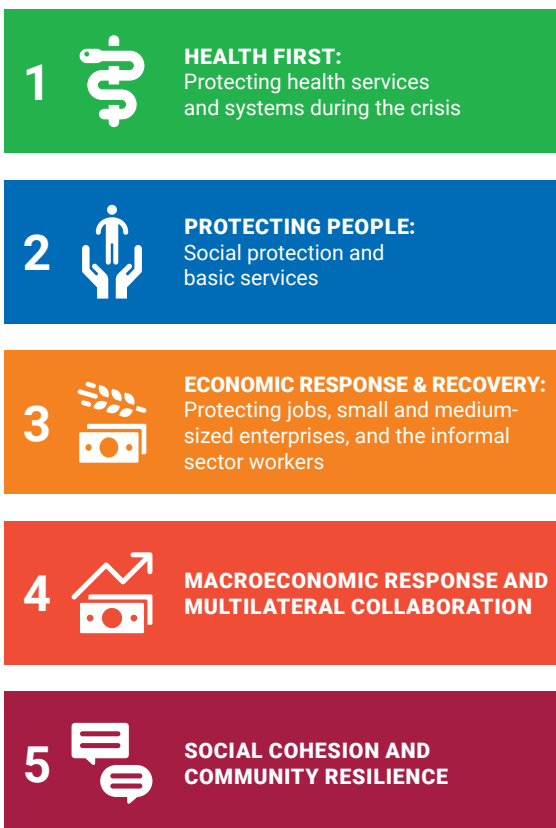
1

HEALTH FIRST:
Protecting health services and systems during the crisis

2

PROTECTING PEOPLE:
Social protection and basic services

3

ECONOMIC RESPONSE & RECOVERY:
Protecting jobs, small and medium-sized enterprises, and the informal sector workers

4

MACROECONOMIC RESPONSE AND MULTILATERAL COLLABORATION

5

SOCIAL COHESION AND COMMUNITY RESILIENCE